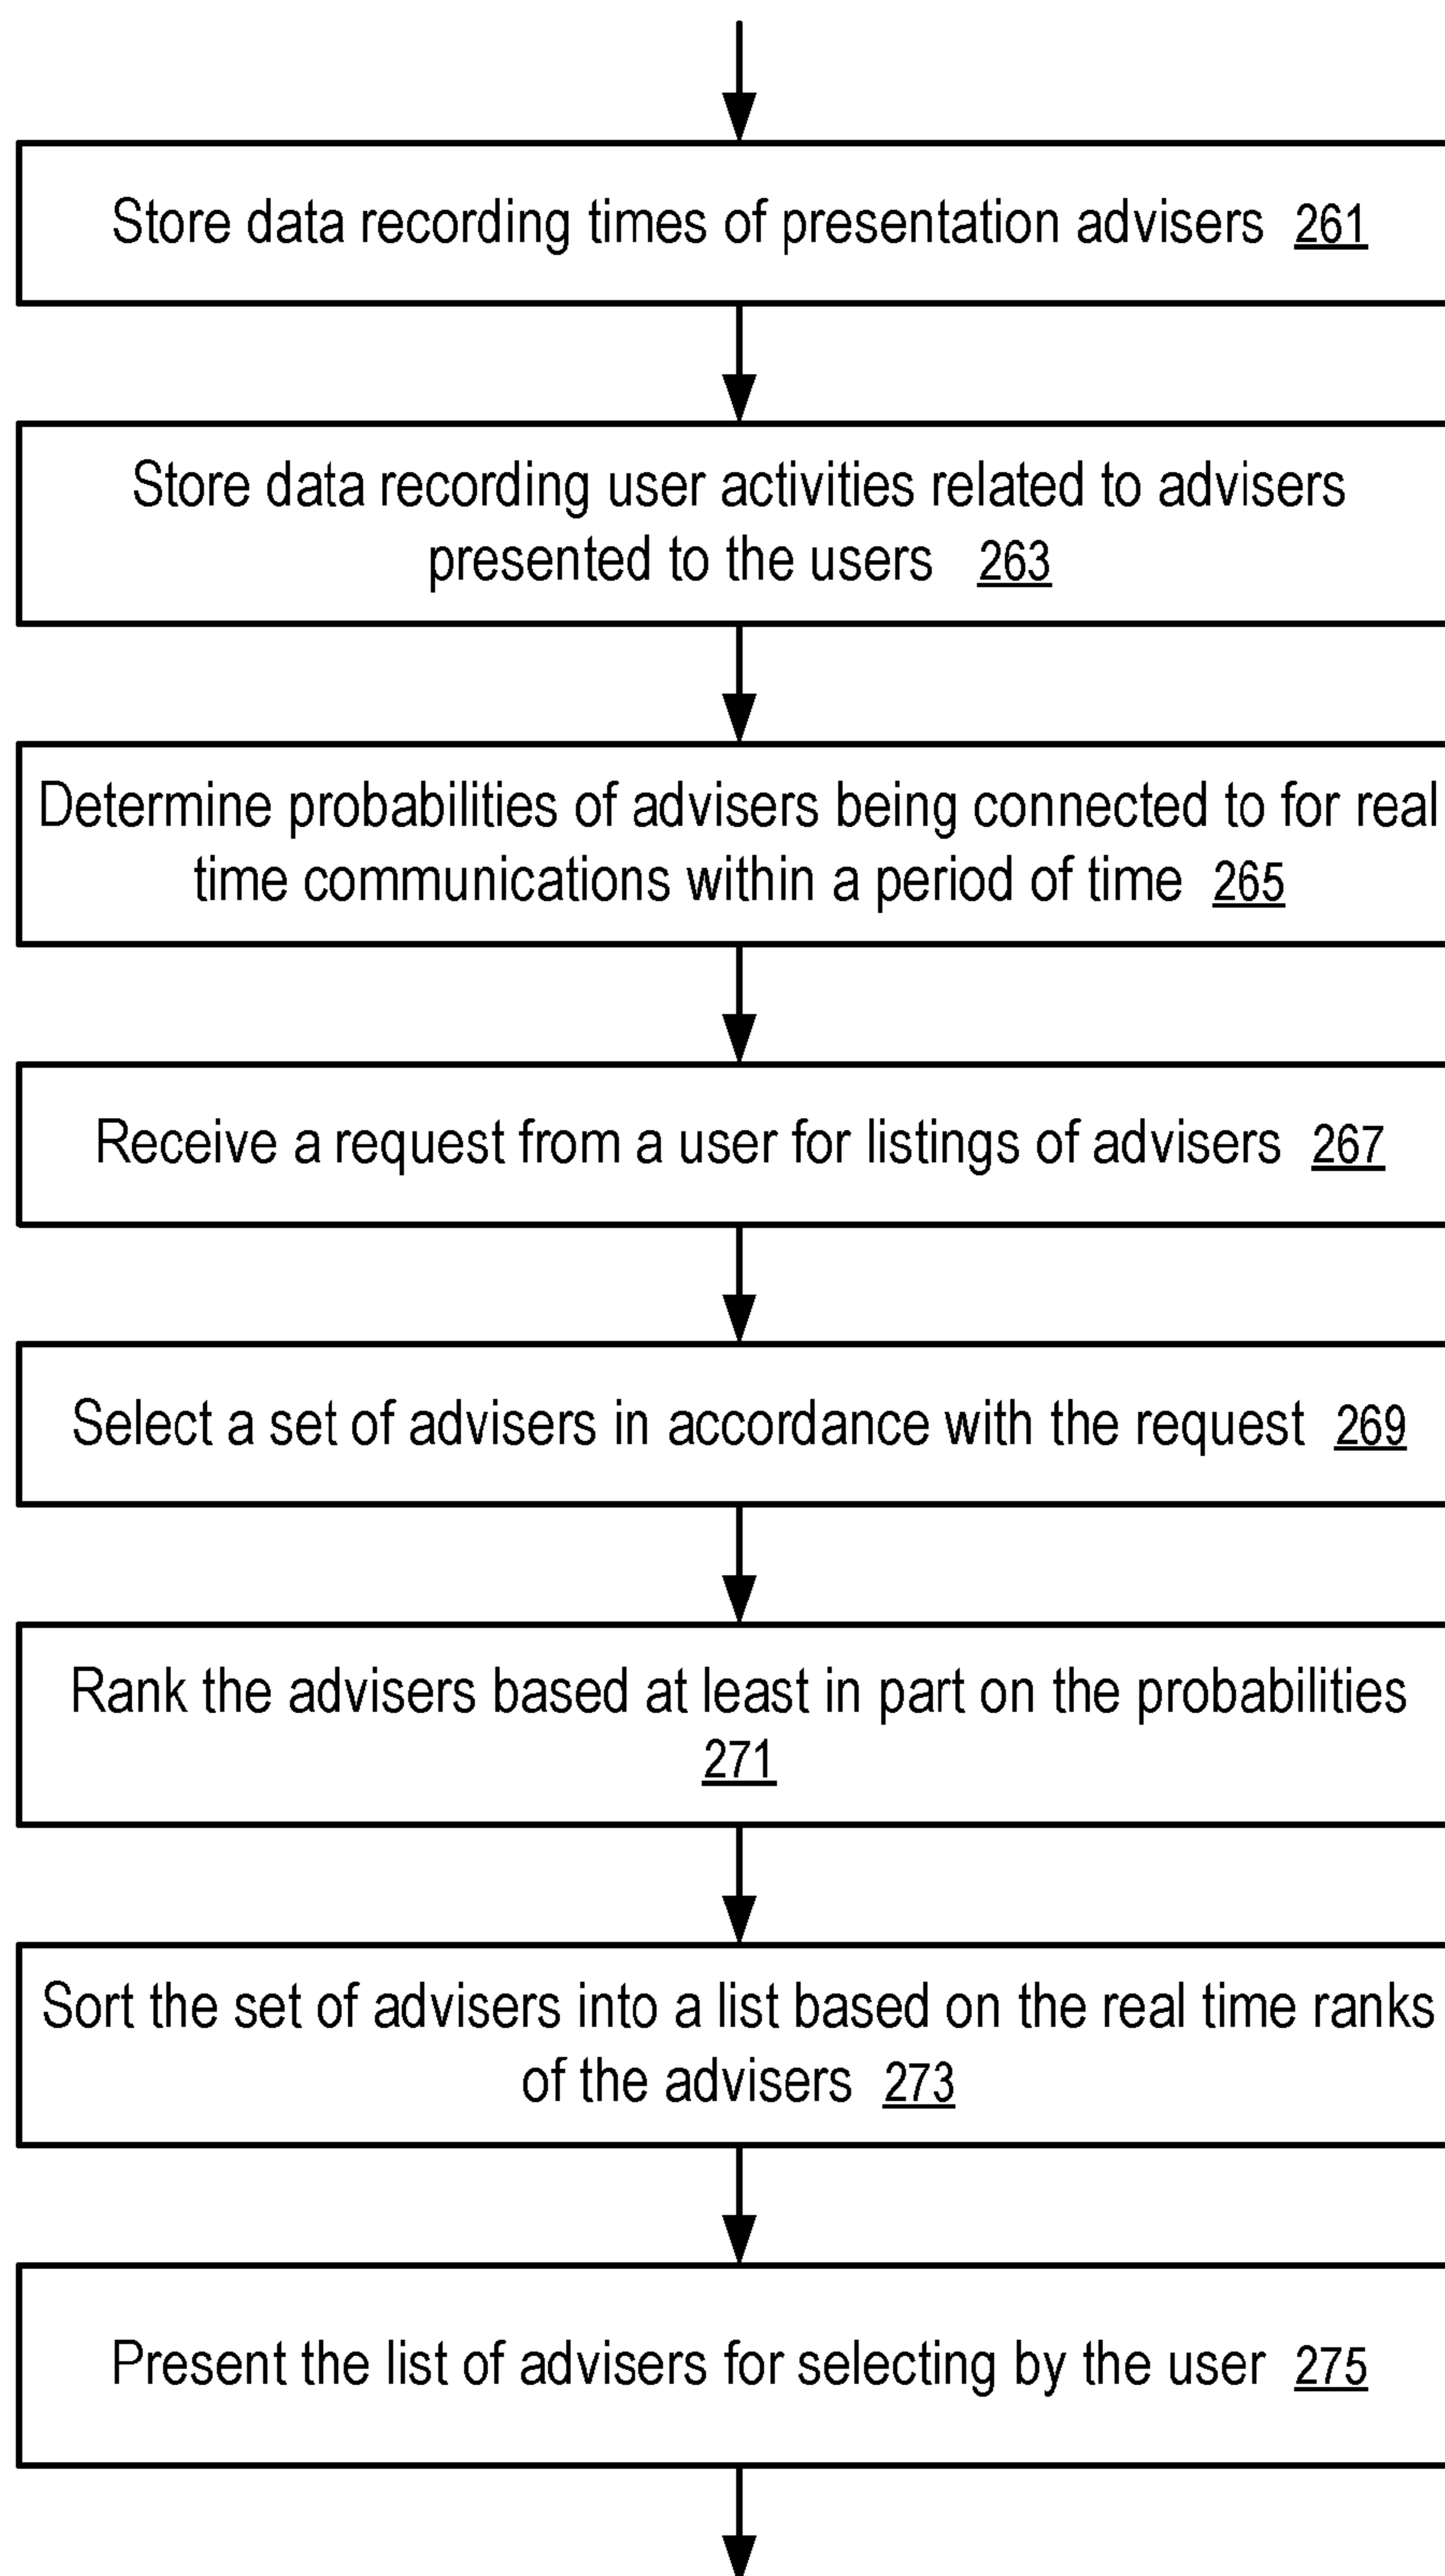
Store data recording times of presentation advisers 261

Store data recording user activities related to advisers presented to the users 263

Determine probabilities of advisers being connected to for real time communications within a period of time 265

Receive a request from a user for listings of advisers 267

Select a set of advisers in accordance with the request 269

Rank the advisers based at least in part on the probabilities 271

Sort the set of advisers into a list based on the real time ranks of the advisers 273

Present the list of advisers for selecting by the user 275